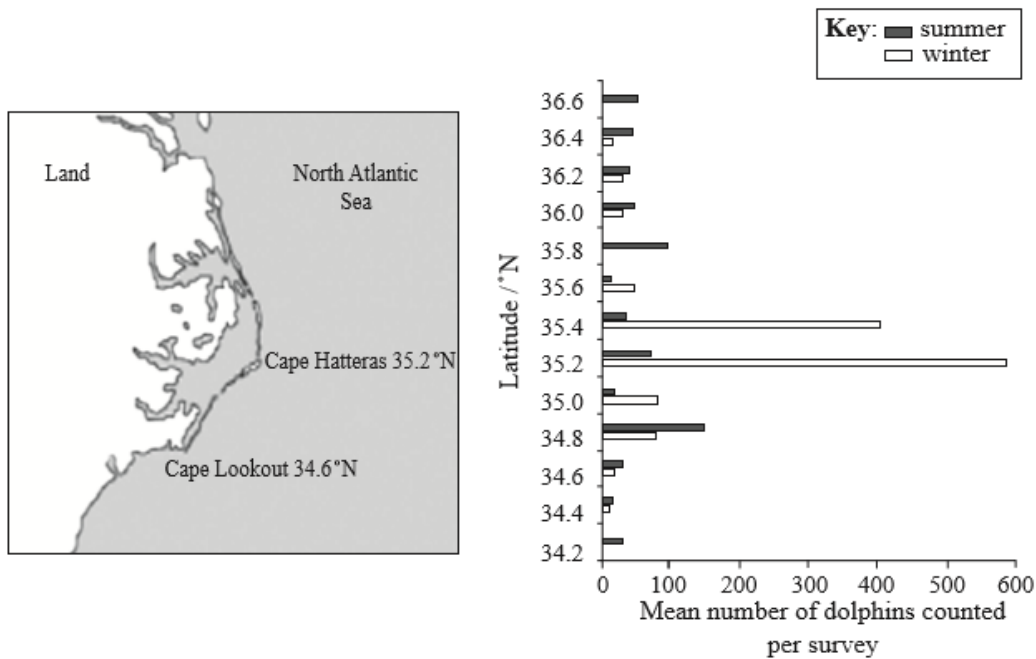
Key: summer
winter

Land

North Atlantic Sea

Cape Hatteras 35.2°N

Cape Lookout 34.6°N

36.6
36.4
36.2
36.0
35.8
35.6
35.4
35.2
35.0
34.8
34.6
34.4
34.2

Latitude / °N

0 100 200 300 400 500 600

Mean number of dolphins counted per survey